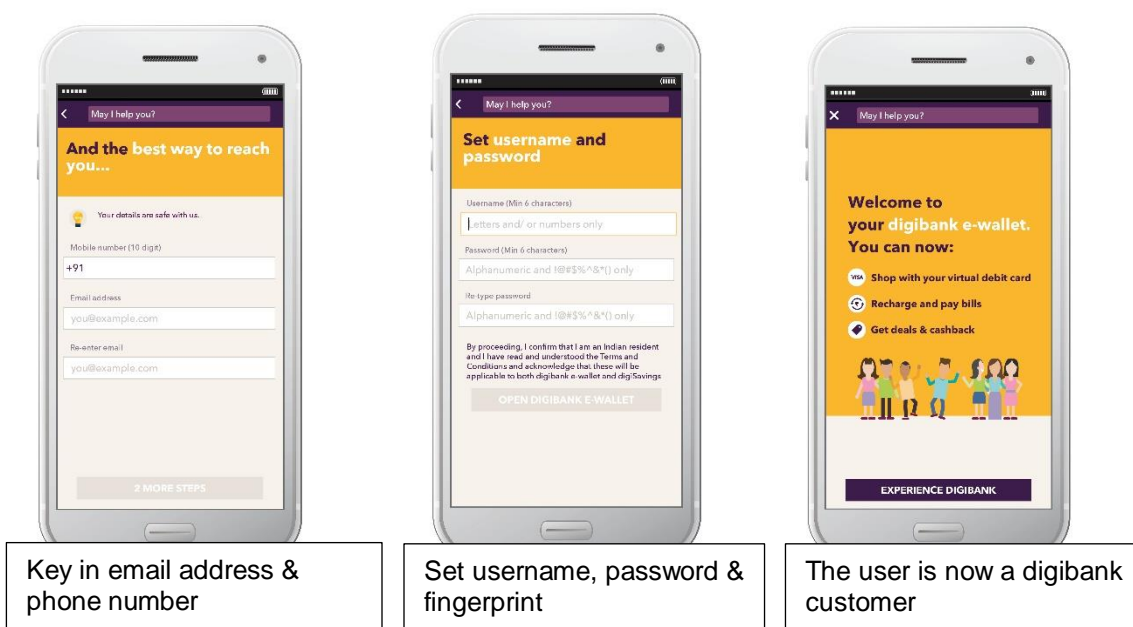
May I help you?

And the best way to reach you...

Your details are safe with us.

Mobile number (10 digit)

+91

Email address

you@example.com

Re-enter email

you@example.com

2 MORE STEPS

Key in email address & phone number

May I help you?

Set username and password

Username (Min 6 characters)

Letters and/ or numbers only

Password (Min 6 characters)

Alphanumeric and !@#$%^&*() only

Re-type password

Alphanumeric and !@#$%^&*() only

By proceeding, I confirm that I am an Indian resident and I have read and understood the Terms and Conditions and acknowledge that these will be applicable to both digibank e-wallet and digiSavings

OPEN DIGIBANK E-WALLET

Set username, password & fingerprint

May I help you?

Welcome to your digibank e-wallet. You can now:

VISA Shop with your virtual debit card

Recharge and pay bills

Get deals & cashback

EXPERIENCE DIGIBANK

The user is now a digibank customer